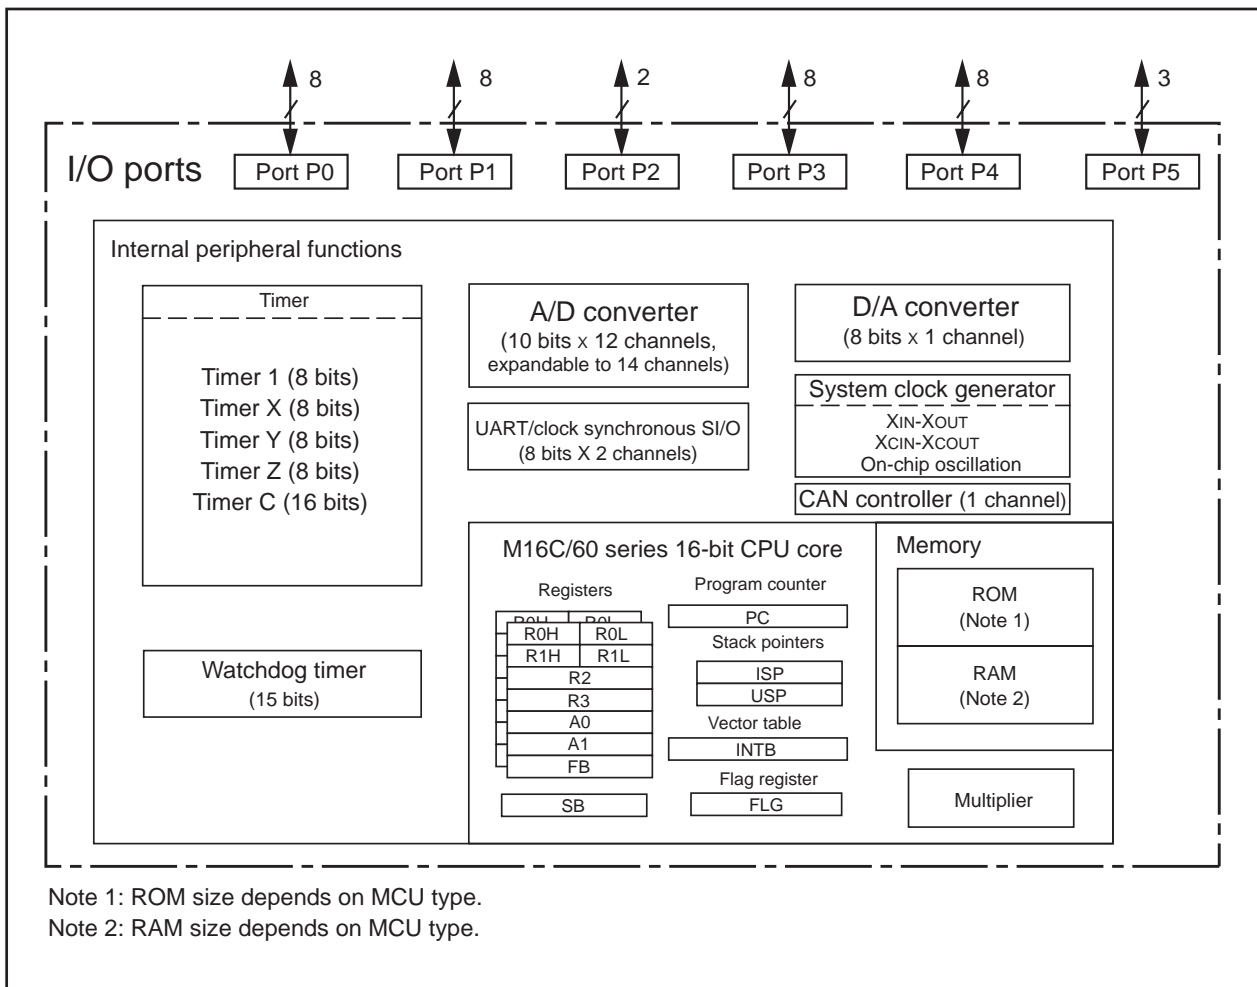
8
8
2
8
8
3

I/O ports
Port P0
Port P1
Port P2
Port P3
Port P4
Port P5

Internal peripheral functions

Timer
Timer 1 (8 bits)
Timer X (8 bits)
Timer Y (8 bits)
Timer Z (8 bits)
Timer C (16 bits)

A/D converter
(10 bits x 12 channels, expandable to 14 channels)

UART/clock synchronous SI/O
(8 bits X 2 channels)

D/A converter
(8 bits x 1 channel)

System clock generator
XIN-XOUT
XCIN-XCOUT
On-chip oscillation

CAN controller (1 channel)

Watchdog timer
(15 bits)

M16C/60 series 16-bit CPU core

Registers
R0H R0L
R0H R0L
R1H R1L
R2
R3
A0
A1
FB
SB

Program counter
PC
Stack pointers
ISP
USP
Vector table
INTB
Flag register
FLG

Memory
ROM
(Note 1)
RAM
(Note 2)

Multiplier

Note 1: ROM size depends on MCU type.
Note 2: RAM size depends on MCU type.